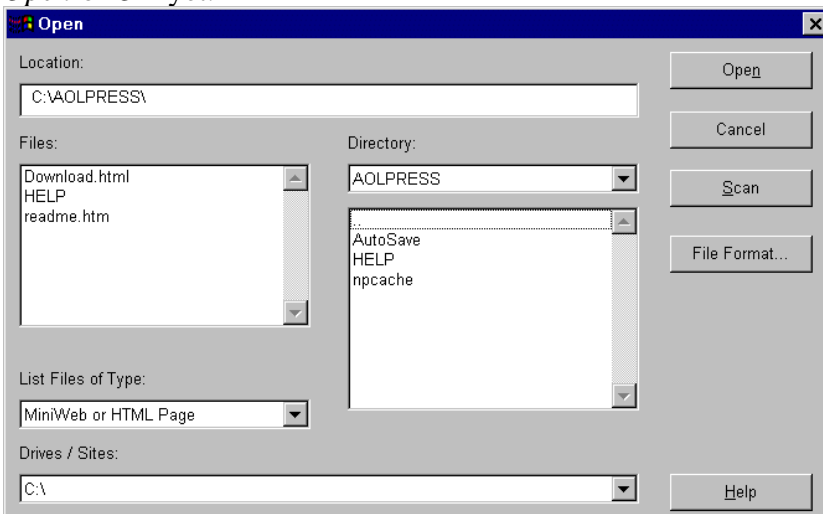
Open

Location:

C:\AOLPRESS\

Open

Cancel

Files:

Download.html
HELP
readme.htm

Directory:

AOLPRESS

..
AutoSave
HELP
npcache

Scan

File Format...

List Files of Type:

MiniWeb or HTML Page

Drives / Sites:

C:\

Help